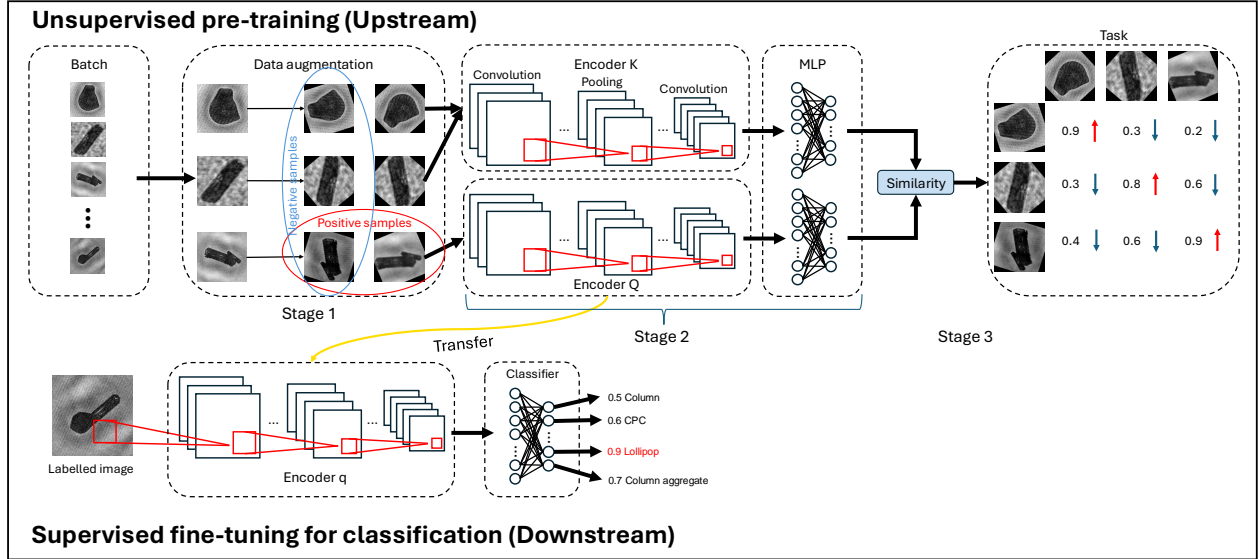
Unsupervised pre-training (Upstream)

Batch

Data augmentation

Negative samples

Positive samples

Stage 1

Encoder K

Convolution

Pooling

Convolution

...

...

Encoder Q

Stage 2

MLP

Similarity

Task

| | | | |
|---|---|---|---|
| | 0.9 ↑ | 0.3 ↓ | 0.2 ↓ |
| | 0.3 ↓ | 0.8 ↑ | 0.6 ↓ |
| | 0.4 ↓ | 0.6 ↓ | 0.9 ↑ |

Stage 3

Transfer

Labelled image

Encoder q

Classifier

0.5 Column

0.6 CPC

0.9 Lollipop

0.7 Column aggregate

Supervised fine-tuning for classification (Downstream)